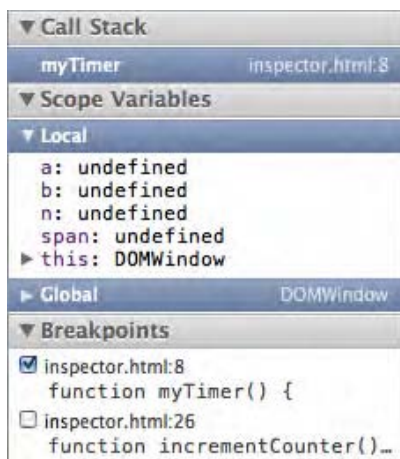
▼ Call Stack

myTimer inspector.html:8

▼ Scope Variables

▼ Local

a: undefined
b: undefined
n: undefined
span: undefined
▶ this: DOMWindow

▶ Global DOMWindow

▼ Breakpoints

☑ inspector.html:8
function myTimer() {

☐ inspector.html:26
function incrementCounter()…